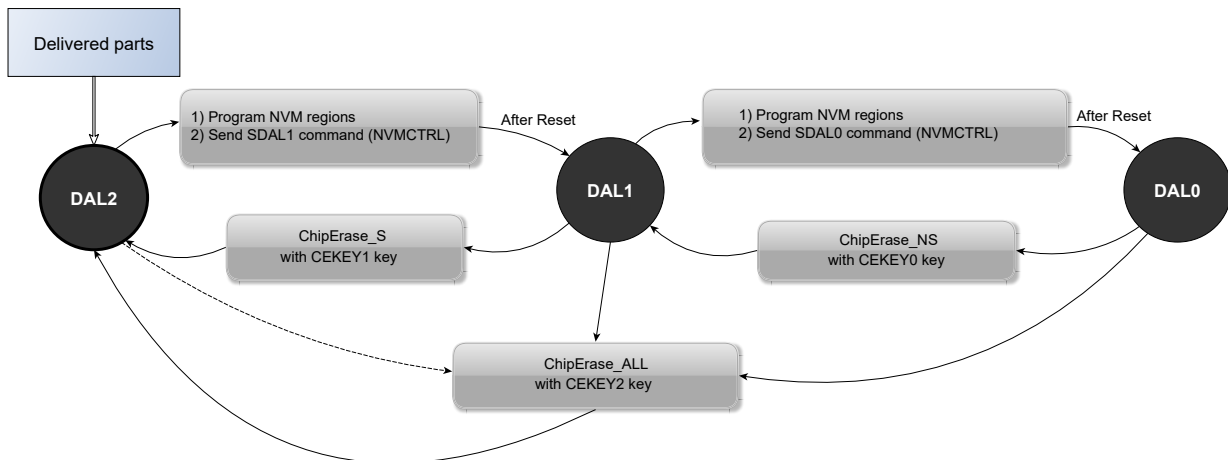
Delivered parts

1) Program NVM regions
2) Send SDAL1 command (NVMCTRL)

After Reset

1) Program NVM regions
2) Send SDAL0 command (NVMCTRL)

After Reset

DAL2

DAL1

DAL0

ChipErase_S
with CEKEY1 key

ChipErase_NS
with CEKEY0 key

ChipErase_ALL
with CEKEY2 key